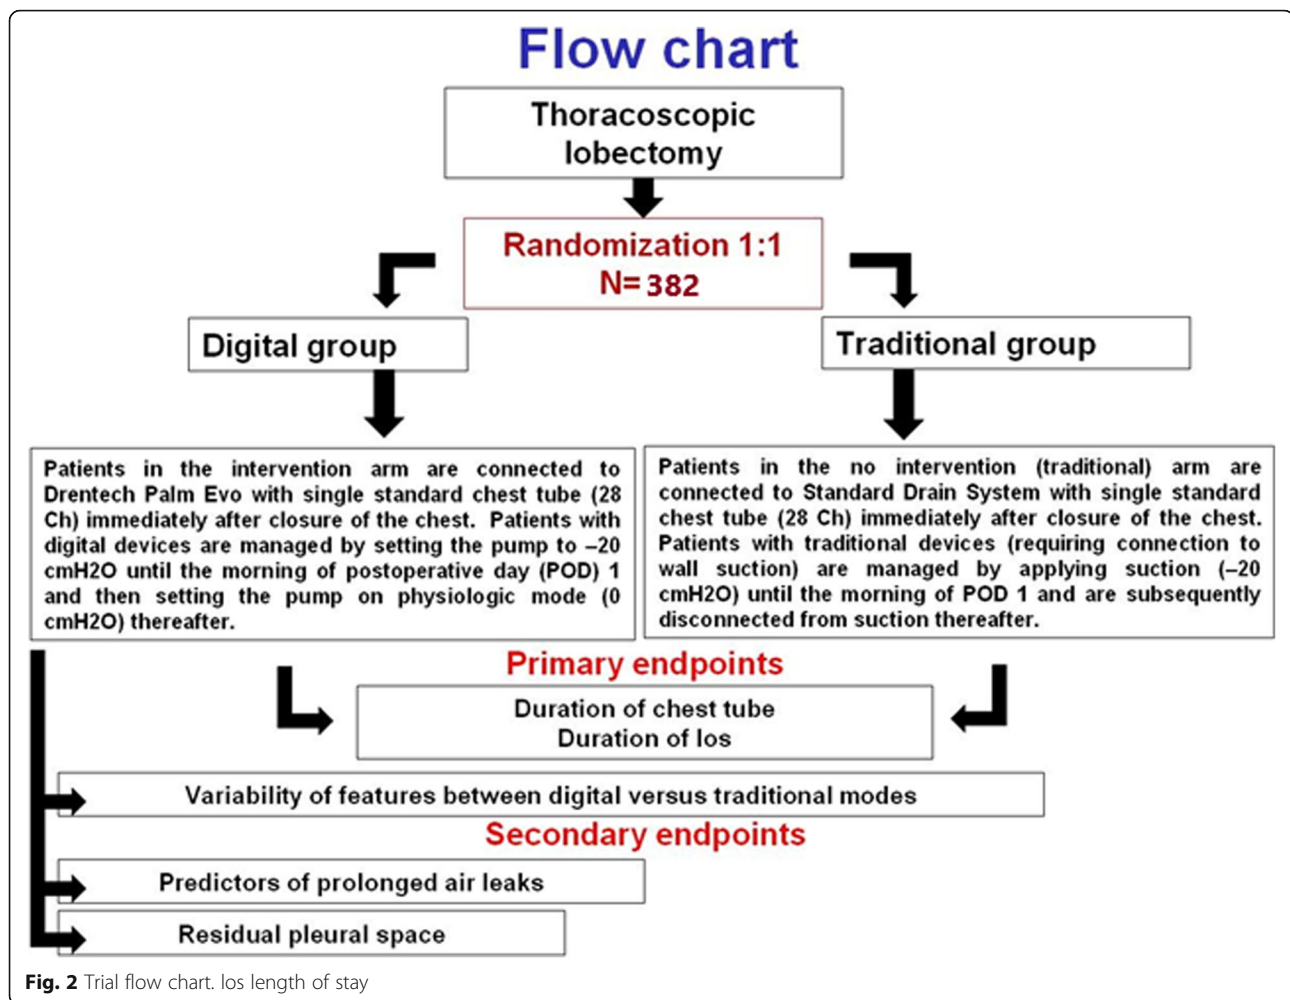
Flow chart

Thoracoscopic lobectomy

Randomization 1:1
N= 382

Digital group

Traditional group

Patients in the intervention arm are connected to Drentech Palm Evo with single standard chest tube (28 Ch) immediately after closure of the chest. Patients with digital devices are managed by setting the pump to –20 cmH2O until the morning of postoperative day (POD) 1 and then setting the pump on physiologic mode (0 cmH2O) thereafter.

Patients in the no intervention (traditional) arm are connected to Standard Drain System with single standard chest tube (28 Ch) immediately after closure of the chest. Patients with traditional devices (requiring connection to wall suction) are managed by applying suction (–20 cmH2O) until the morning of POD 1 and are subsequently disconnected from suction thereafter.

Primary endpoints

Duration of chest tube
Duration of los

Variability of features between digital versus traditional modes

Secondary endpoints

Predictors of prolonged air leaks

Residual pleural space

**Fig. 2** Trial flow chart. los length of stay